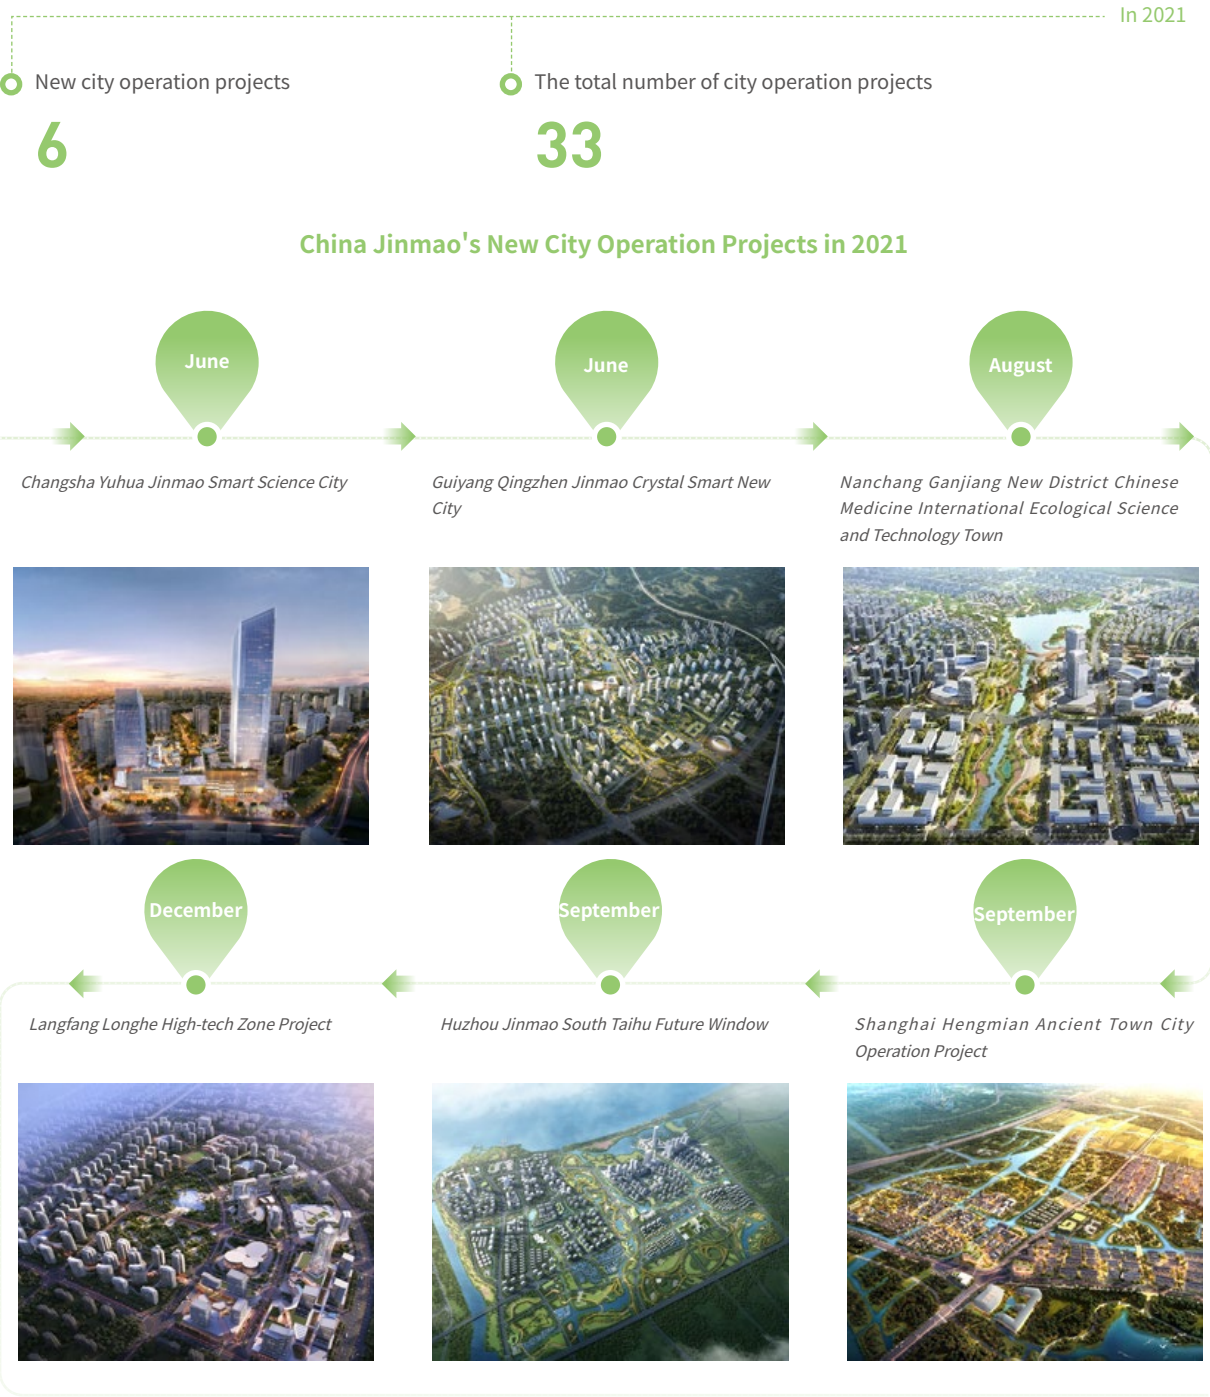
In 2021

New city operation projects

6

The total number of city operation projects

33

China Jinmao's New City Operation Projects in 2021

June

Changsha Yuhua Jinmao Smart Science City

June

Guiyang Qingzhen Jinmao Crystal Smart New City

August

Nanchang Ganjiang New District Chinese Medicine International Ecological Science and Technology Town

December

Langfang Longhe High-tech Zone Project

September

Huzhou Jinmao South Taihu Future Window

September

Shanghai Hengmian Ancient Town City Operation Project